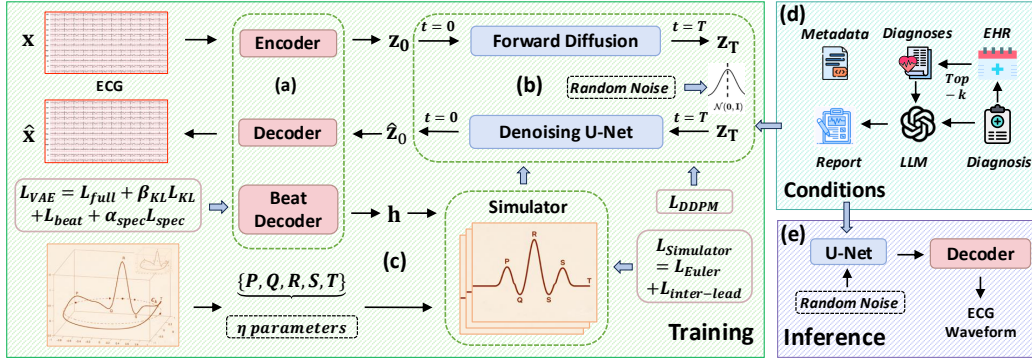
$\mathbf{x}$

ECG

$\hat{\mathbf{x}}$

Encoder

(a)

Decoder

Beat Decoder

$\mathbf{z_0}$

$\hat{\mathbf{z}}_0$

$\mathbf{h}$

$t=0$

Forward Diffusion

$t=T$

$\mathbf{z_T}$

(b)

Random Noise

$\mathcal{N}(\mathbf{0}, \mathbf{I})$

$t=0$

Denoising U-Net

$t=T$

$\mathbf{z_T}$

$L_{VAE} = L_{full} + \beta_{KL} L_{KL}$
$+ L_{beat} + \alpha_{spec} L_{spec}$

Simulator

$L_{DDPM}$

$\{P, Q, R, S, T\}$

(c)

$\eta$ parameters

R
P
T
Q
S
S

$L_{Simulator}$
$= L_{Euler}$
$+ L_{inter-lead}$

Training

(d)

Metadata

Diagnoses

EHR

Top − k

Report

LLM

Diagnosis

Conditions

(e)

U-Net

Decoder

Random Noise

ECG Waveform

Inference